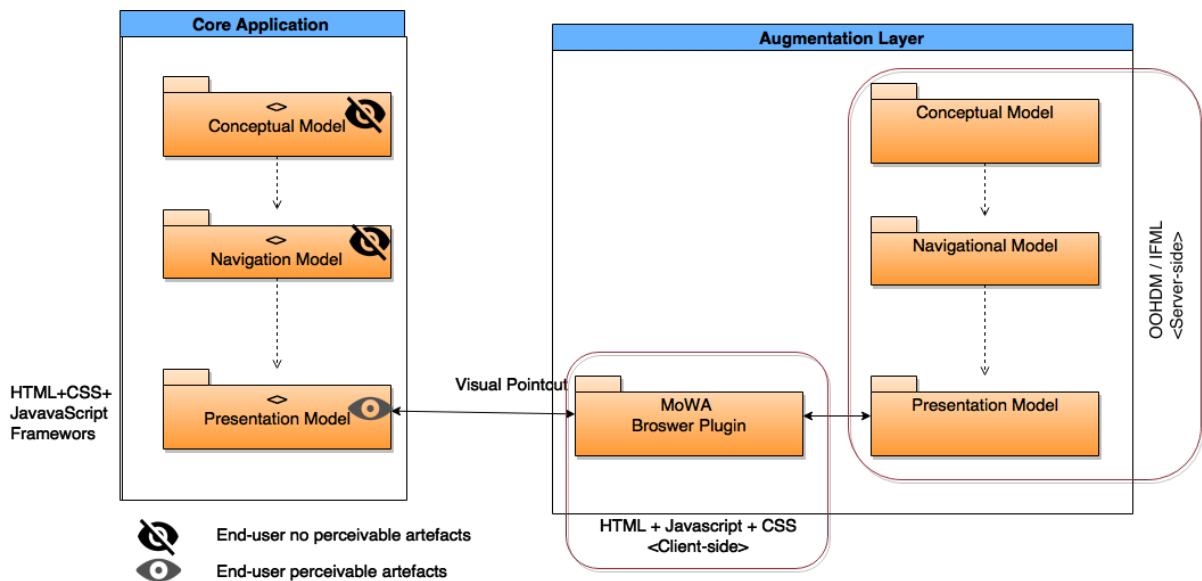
Core Application

<>
Conceptual Model

<>
Navigation Model

<>
Presentation Model

HTML+CSS+
JavaScript
Frameworks

Augmentation Layer

Conceptual Model

Navigational Model

Presentation Model

OOHDM / IFML
<Server-side>

Visual Pointcut

MoWA
Broswer Plugin

HTML + Javascript + CSS
<Client-side>

End-user no perceivable artefacts

End-user perceivable artefacts